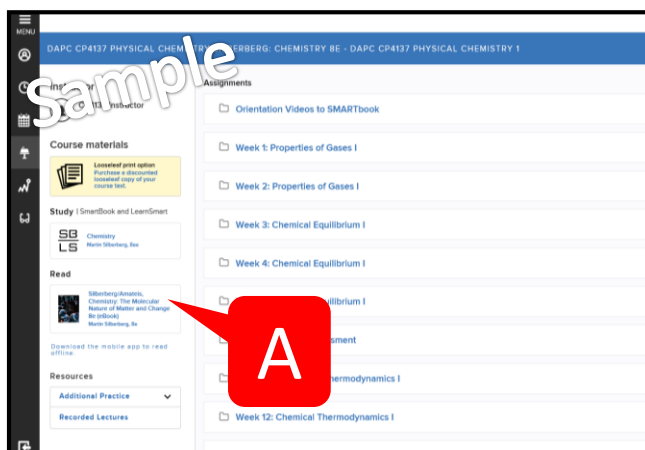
MENU

DAPC CP4137 PHYSICAL CHEMISTRY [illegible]ERBERG: CHEMISTRY 8E - DAPC CP4137 PHYSICAL CHEMISTRY 1

Sample

Instructor
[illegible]13 Instructor

Course materials

Looseleaf print option
Purchase a discounted looseleaf copy of your course text.

Study | SmartBook and LearnSmart

SB LS
Chemistry
Martin Silberberg, 8ee

Read

Silberberg/Amateis, Chemistry: The Molecular Nature of Matter and Change 8e (eBook)
Martin Silberberg, 8e

Download the mobile app to read offline.

Resources

Additional Practice

Recorded Lectures

Assignments

Orientation Videos to SMARTbook

Week 1: Properties of Gases I

Week 2: Properties of Gases I

Week 3: Chemical Equilibrium I

Week 4: Chemical Equilibrium I

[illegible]ilibrium I

A

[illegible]sment

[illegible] Thermodynamics I

Week 12: Chemical Thermodynamics I